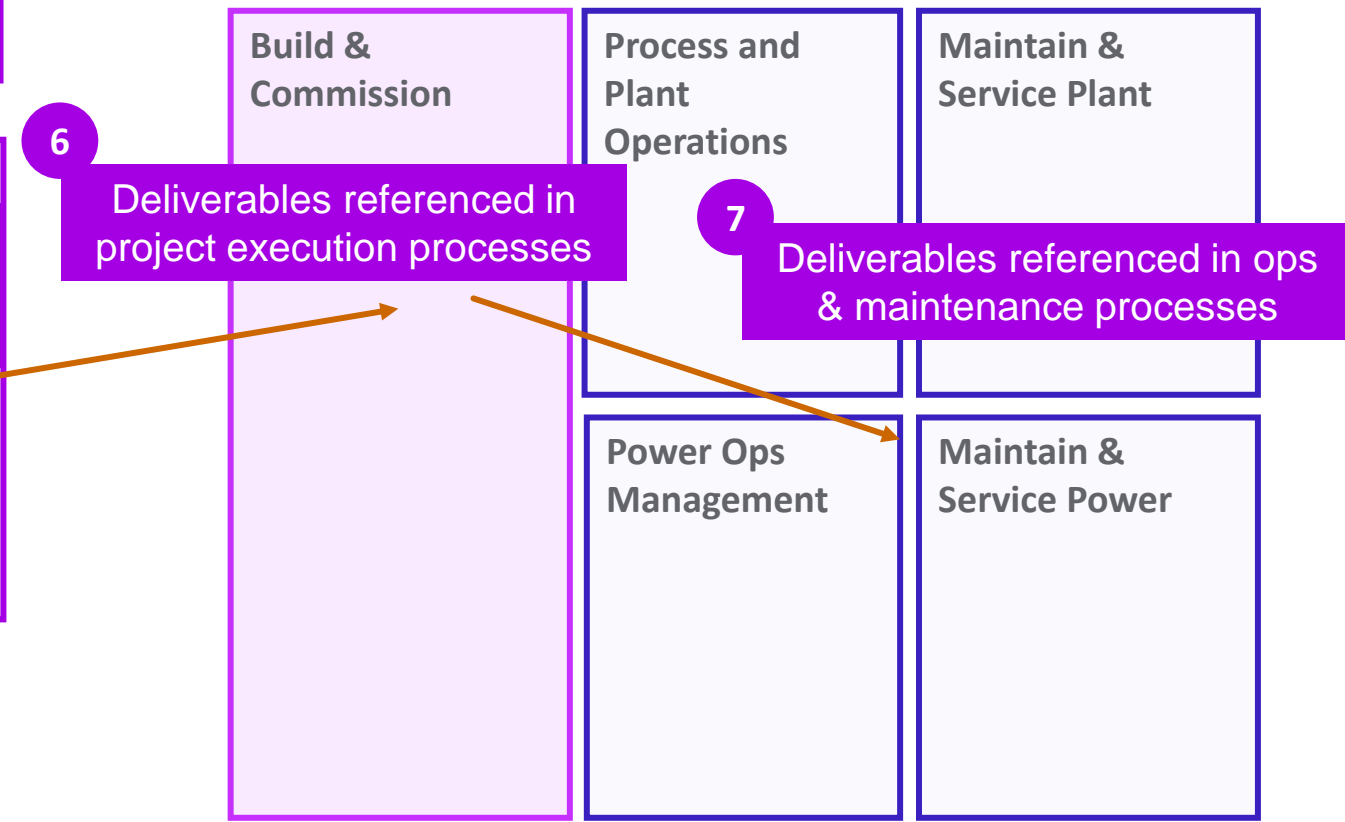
Build & Commission

Process and Plant Operations

Maintain & Service Plant

6

Deliverables referenced in project execution processes

7

Deliverables referenced in ops & maintenance processes

Power Ops Management

Maintain & Service Power